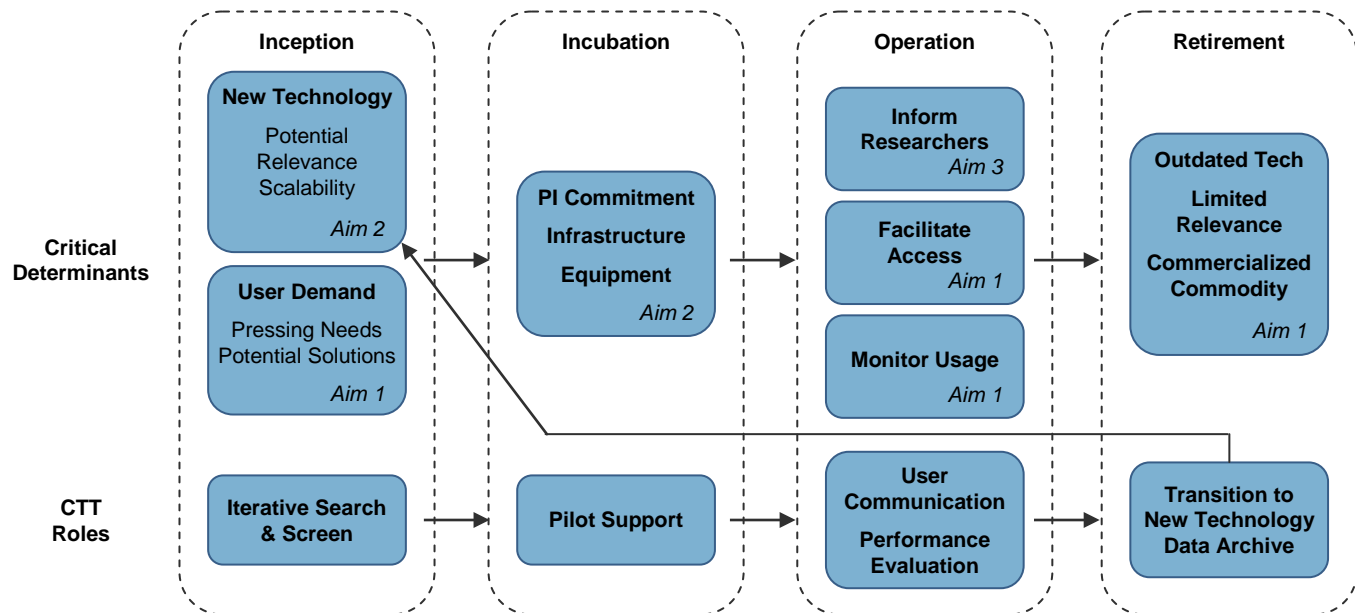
Inception

Incubation

Operation

Retirement

Critical Determinants

New Technology
Potential Relevance Scalability
Aim 2

User Demand
Pressing Needs Potential Solutions
Aim 1

PI Commitment
Infrastructure
Equipment
Aim 2

Inform Researchers
Aim 3

Facilitate Access
Aim 1

Monitor Usage
Aim 1

Outdated Tech
Limited Relevance
Commercialized Commodity
Aim 1

CTT Roles

Iterative Search & Screen

Pilot Support

User Communication
Performance Evaluation

Transition to New Technology Data Archive